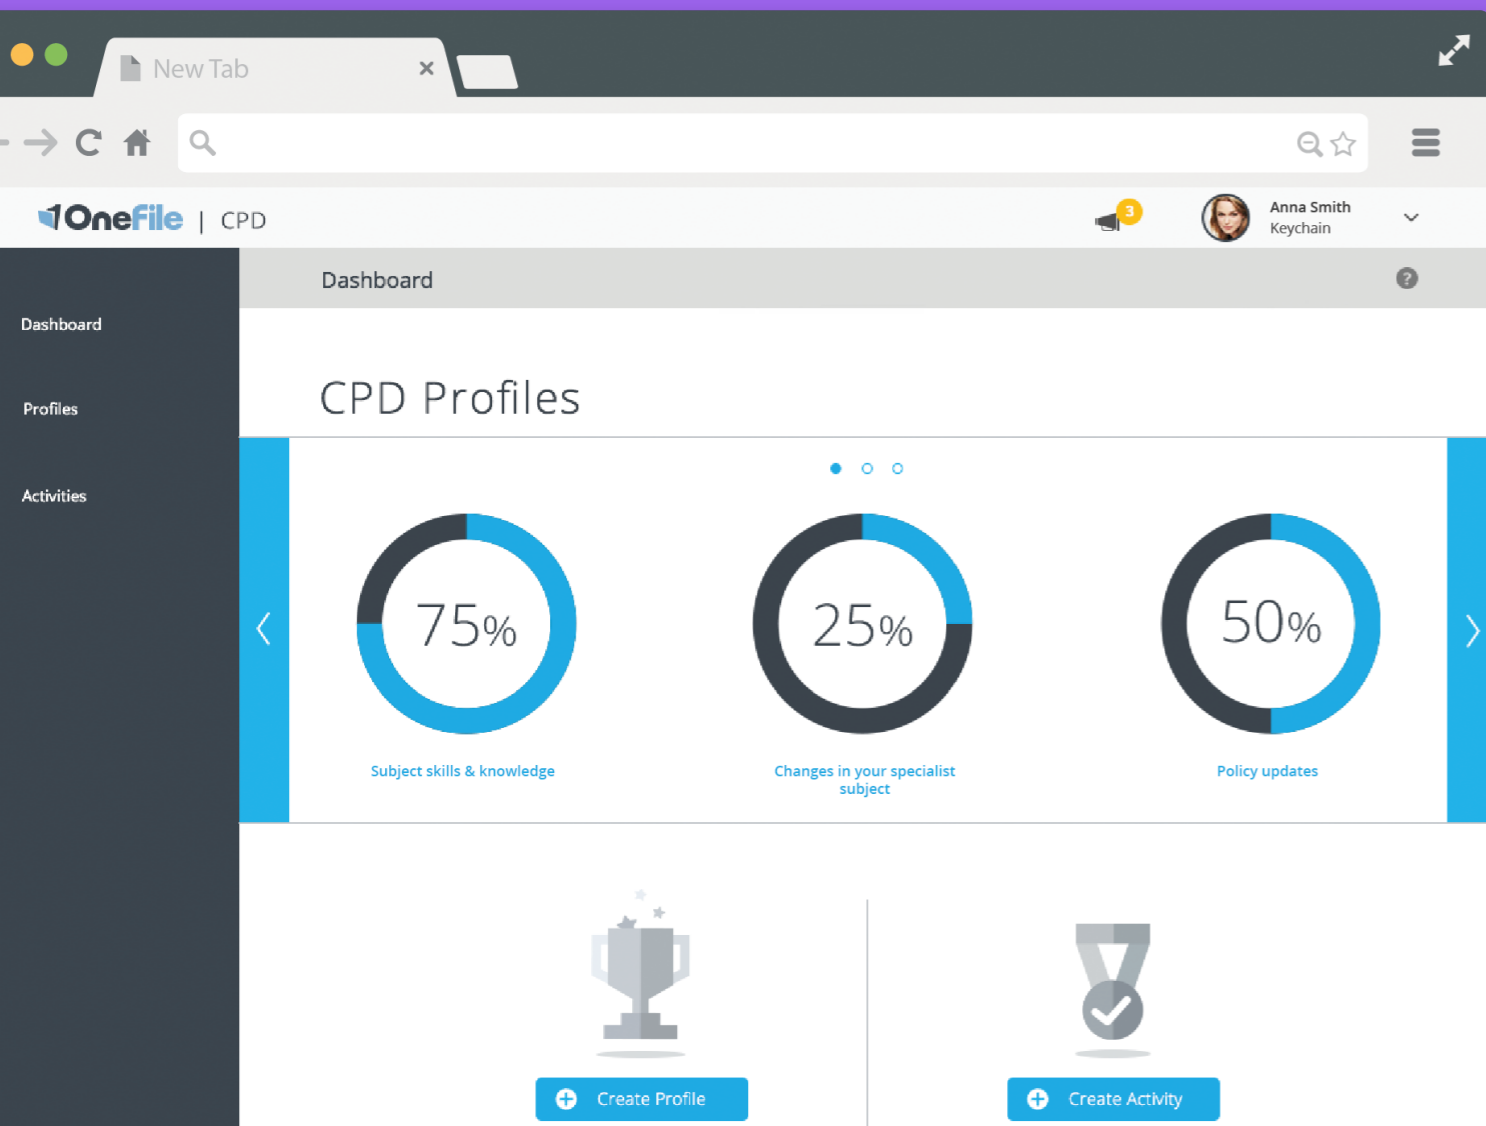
New Tab ×

OneFile | CPD

3

Anna Smith
Keychain

Dashboard

Dashboard

Profiles

Activities

CPD Profiles

75%

Subject skills & knowledge

25%

Changes in your specialist subject

50%

Policy updates

Create Profile

Create Activity